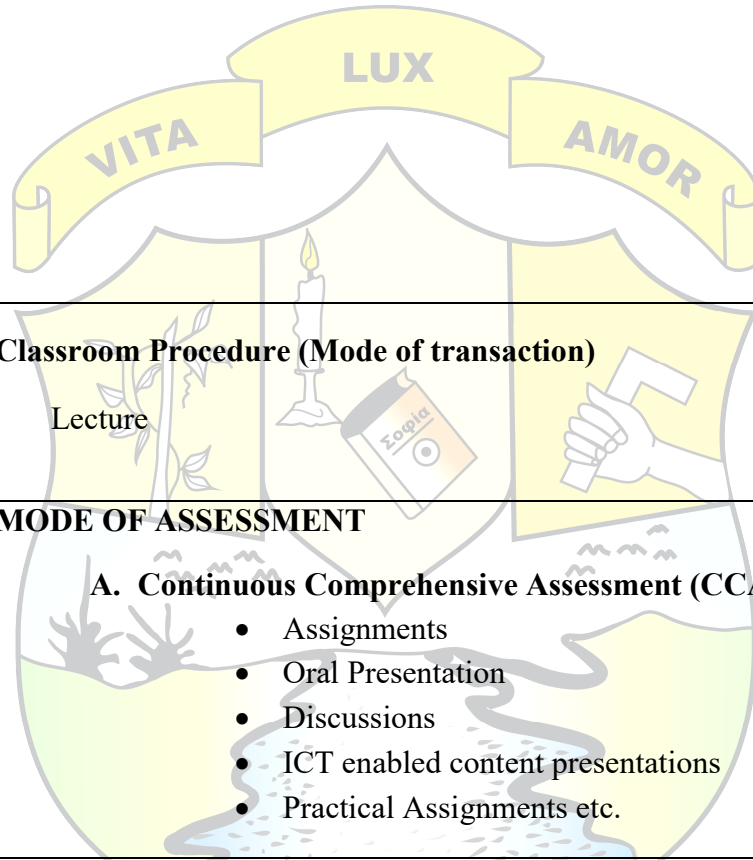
LUX
VITA
AMOR

Σοφια

Classroom Procedure (Mode of transaction)

Lecture

MODE OF ASSESSMENT

A. Continuous Comprehensive Assessment (CC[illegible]

- Assignments
- Oral Presentation
- Discussions
- ICT enabled content presentations
- Practical Assignments etc.